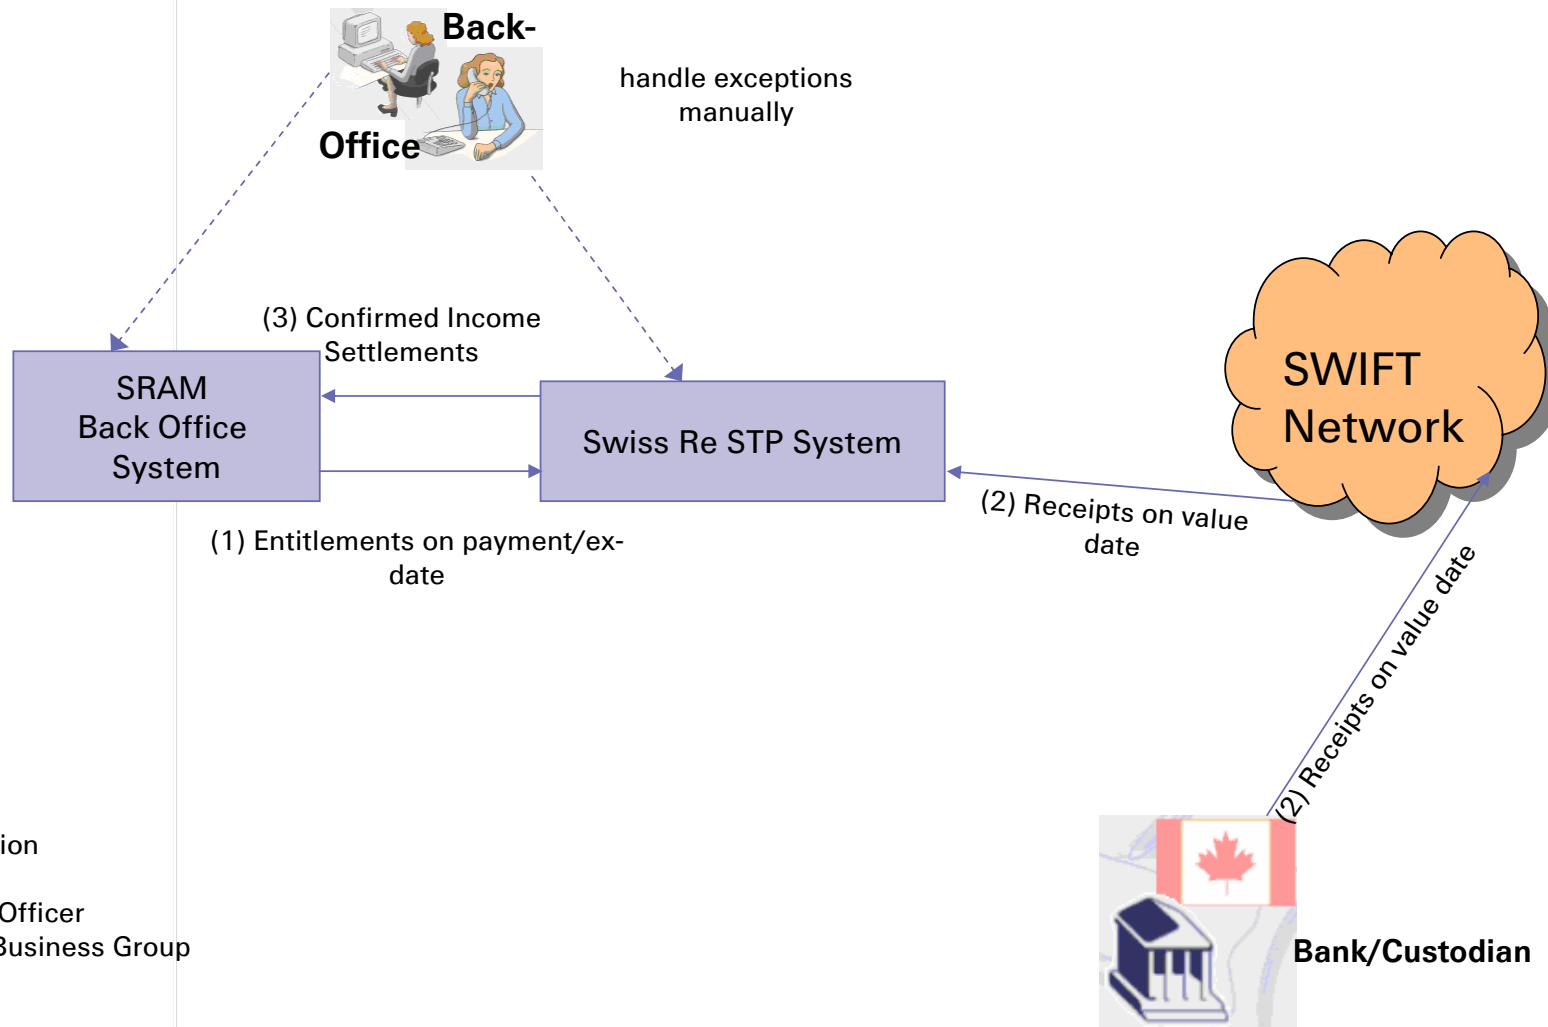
Back-Office

handle exceptions manually

(3) Confirmed Income Settlements

SRAM Back Office System

Swiss Re STP System

SWIFT Network

(1) Entitlements on payment/ex-date

(2) Receipts on value date

(2) Receipts on value date

ion

Officer
Business Group

Bank/Custodian